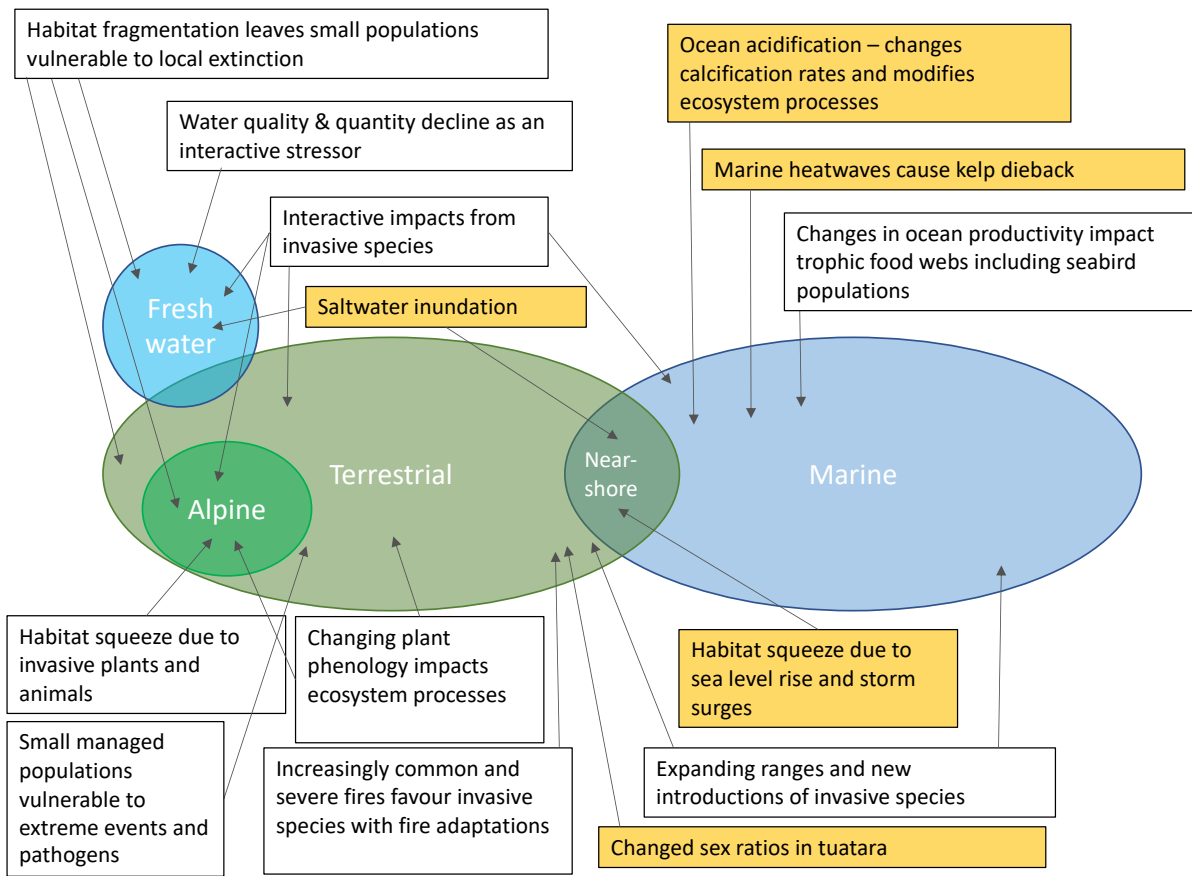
Habitat fragmentation leaves small populations vulnerable to local extinction

Water quality & quantity decline as an interactive stressor

Interactive impacts from invasive species

Saltwater inundation

Ocean acidification – changes calcification rates and modifies ecosystem processes

Marine heatwaves cause kelp dieback

Changes in ocean productivity impact trophic food webs including seabird populations

Fresh water

Terrestrial

Alpine

Near-shore

Marine

Habitat squeeze due to invasive plants and animals

Changing plant phenology impacts ecosystem processes

Habitat squeeze due to sea level rise and storm surges

Small managed populations vulnerable to extreme events and pathogens

Increasingly common and severe fires favour invasive species with fire adaptations

Expanding ranges and new introductions of invasive species

Changed sex ratios in tuatara